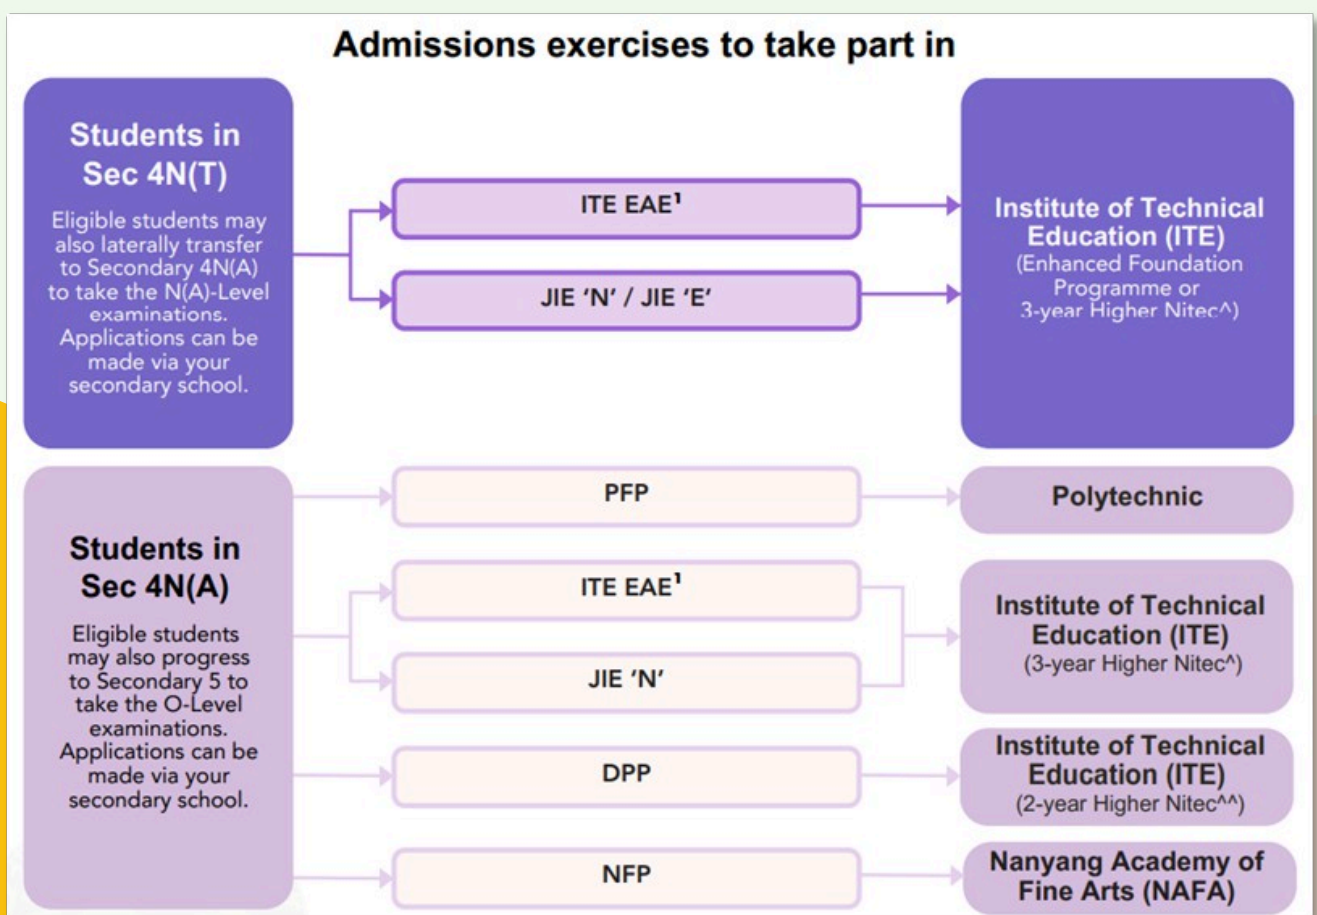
Admissions exercises to take part in

Students in Sec 4N(T)

Eligible students may also laterally transfer to Secondary 4N(A) to take the N(A)-Level examinations. Applications can be made via your secondary school.

ITE EAE¹

JIE 'N' / JIE 'E'

Institute of Technical Education (ITE)
(Enhanced Foundation Programme or 3-year Higher Nitec^)

Students in Sec 4N(A)

Eligible students may also progress to Secondary 5 to take the O-Level examinations. Applications can be made via your secondary school.

PFP

Polytechnic

ITE EAE¹

JIE 'N'

Institute of Technical Education (ITE)
(3-year Higher Nitec^)

DPP

Institute of Technical Education (ITE)
(2-year Higher Nitec^^)

NFP

Nanyang Academy of Fine Arts (NAFA)